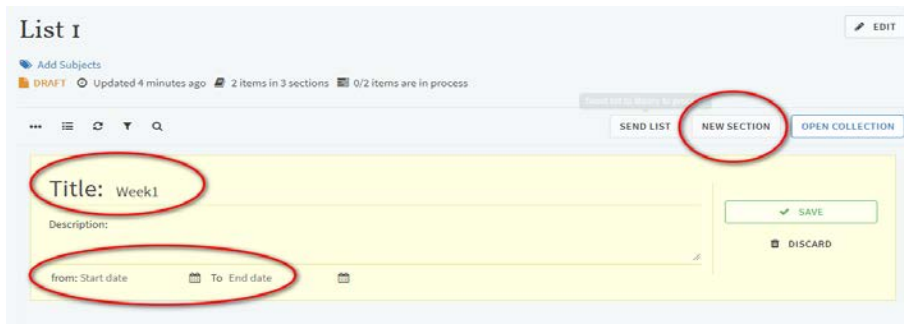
List 1

EDIT

Add Subjects

DRAFT Updated 4 minutes ago 2 items in 3 sections 0/2 items are in process

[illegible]

SEND LIST NEW SECTION OPEN COLLECTION

Title: Week1

Description:

from: Start date To End date

SAVE

DISCARD